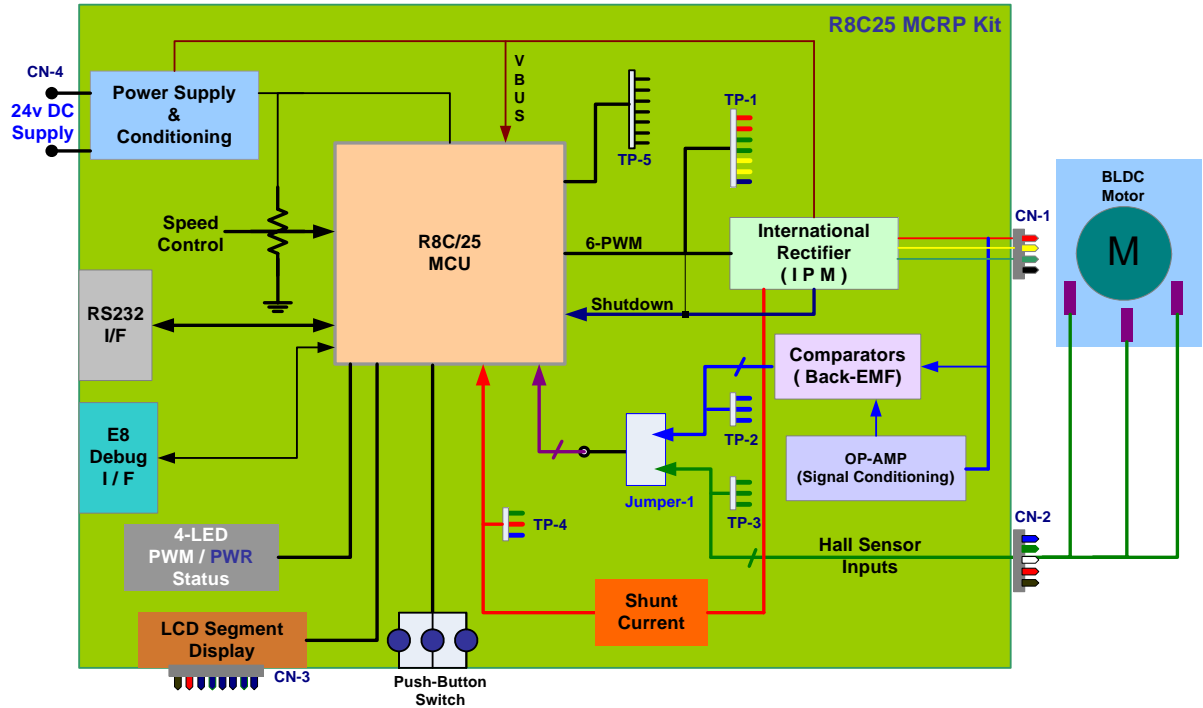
R8C25 MCRP Kit

CN-4

24v DC Supply

Power Supply & Conditioning

V B U S

TP-5

TP-1

Speed Control

R8C/25 MCU

6-PWM

International Rectifier ( I P M )

CN-1

BLDC Motor

M

Shutdown

RS232 I/F

Comparators ( Back-EMF)

TP-2

E8 Debug I / F

OP-AMP (Signal Conditioning)

Jumper-1

TP-3

TP-4

CN-2

4-LED PWM / PWR Status

Hall Sensor Inputs

Shunt Current

LCD Segment Display

CN-3

Push-Button Switch